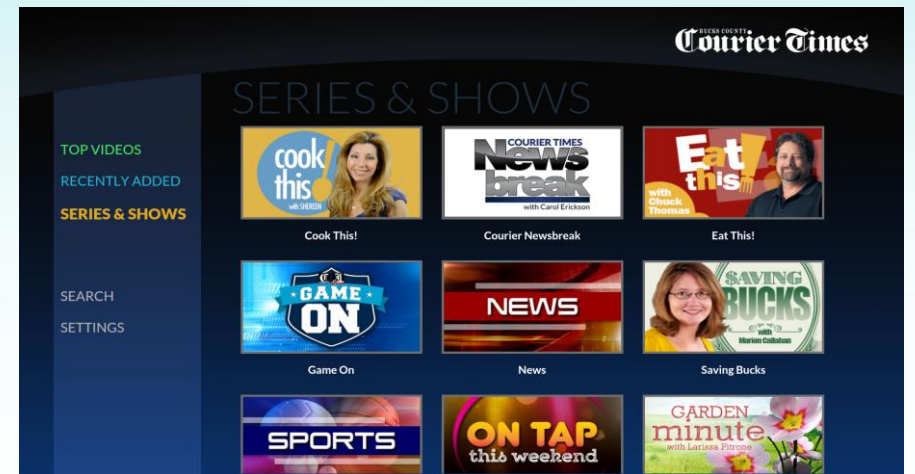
BUCKS COUNTY
Courier Times

SERIES & SHOWS

TOP VIDEOS
RECENTLY ADDED
SERIES & SHOWS

SEARCH
SETTINGS

cook this! with SHEREEN
Cook This!

COURIER TIMES News break with Carol Erickson
Courier Newsbreak

Eat this! with Chuck Thomas
Eat This!

GAME ON
Game On

NEWS
News

SAVING BUCKS with Marion Callahan
Saving Bucks

SPORTS

ON TAP this weekend

GARDEN minute with Larissa Pitrone